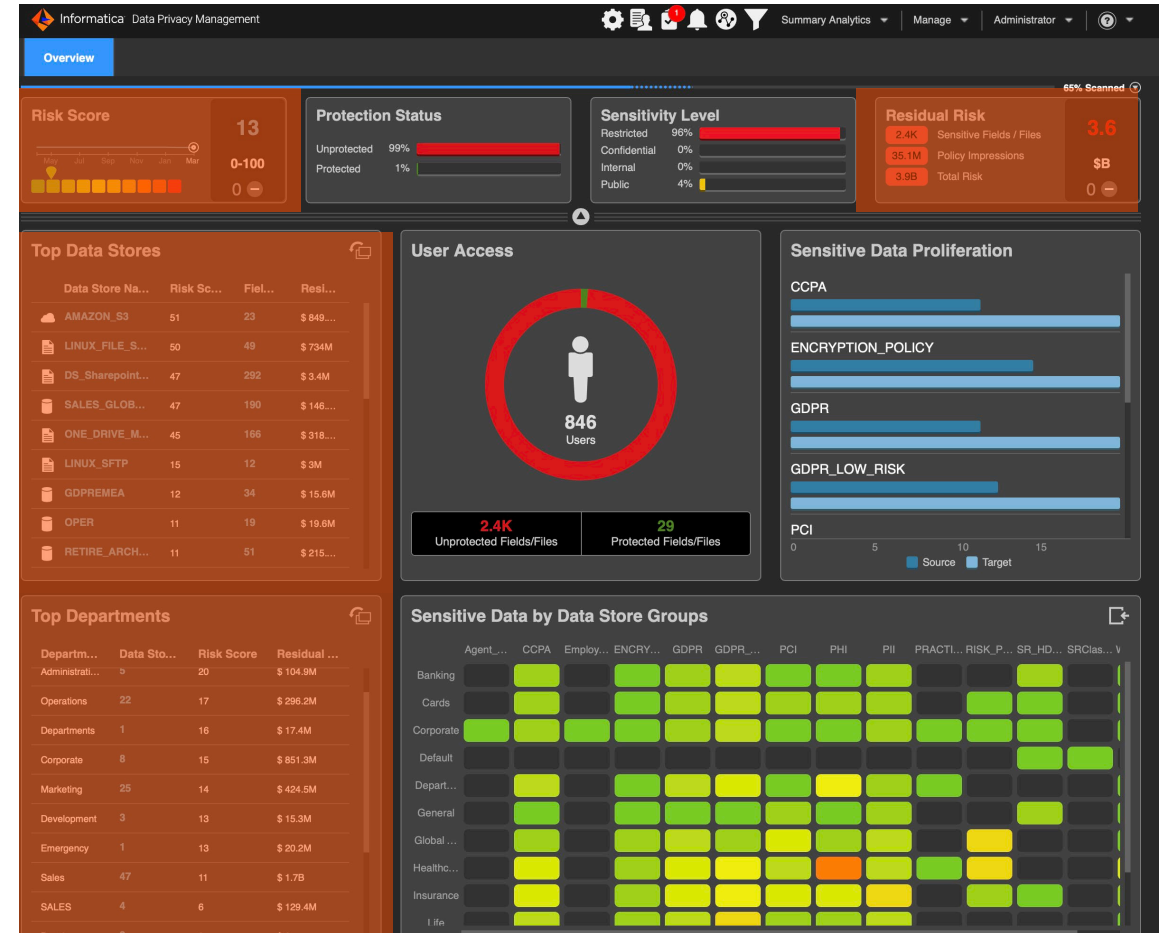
Informatica Data Privacy Management

1

Summary Analytics Manage Administrator

Overview

65% Scanned

Risk Score
May Jul Sep Nov Jan Mar
13
0-100
0

Protection Status
Unprotected 99%
Protected 1%

Sensitivity Level
Restricted 96%
Confidential 0%
Internal 0%
Public 4%

Residual Risk
2.4K Sensitive Fields / Files
35.1M Policy Impressions
3.9B Total Risk
3.6
$B
0

Top Data Stores

| Data Store Na... | Risk Sc... | Fiel... | Resi... |
|---|---|---|---|
| AMAZON_S3 | 51 | 23 | $ 849.... |
| LINUX_FILE_S... | 50 | 49 | $ 734M |
| DS_Sharepoint... | 47 | 292 | $ 3.4M |
| SALES_GLOB... | 47 | 190 | $ 146.... |
| ONE_DRIVE_M... | 45 | 166 | $ 318.... |
| LINUX_SFTP | 15 | 12 | $ 3M |
| GDPREMEA | 12 | 34 | $ 15.6M |
| OPER | 11 | 19 | $ 19.6M |
| RETIRE_ARCH... | 11 | 51 | $ 215.... |

User Access
846
Users
2.4K
Unprotected Fields/Files
29
Protected Fields/Files

Sensitive Data Proliferation
CCPA
ENCRYPTION_POLICY
GDPR
GDPR_LOW_RISK
PCI
0 5 10 15
Source Target

Top Departments

| Departm... | Data Sto... | Risk Score | Residual ... |
|---|---|---|---|
| Administrati... | 5 | 20 | $ 104.9M |
| Operations | 22 | 17 | $ 296.2M |
| Departments | 1 | 16 | $ 17.4M |
| Corporate | 8 | 15 | $ 851.3M |
| Marketing | 25 | 14 | $ 424.5M |
| Development | 3 | 13 | $ 15.3M |
| Emergency | 1 | 13 | $ 20.2M |
| Sales | 47 | 11 | $ 1.7B |
| SALES | 4 | 6 | $ 129.4M |

Sensitive Data by Data Store Groups
Agent_... CCPA Employ... ENCRY... GDPR GDPR_... PCI PHI PII PRACTI... RISK_P... SR_HD... SRClas...
Banking
Cards
Corporate
Default
Depart...
General
Global ...
Healthc...
Insurance
Life